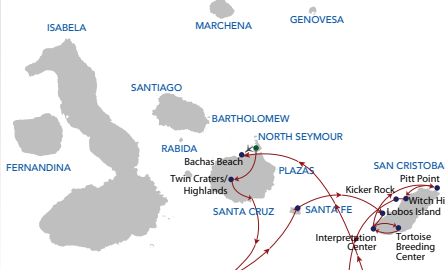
ISABELA
MARCHENA
GENOVESA
SANTIAGO
BARTHOLOMEW
RABIDA
NORTH SEYMOUR
FERNANDINA
Bachas Beach
Twin Craters/ Highlands
PLAZAS
SAN CRISTOBA
Pitt Point
Kicker Rock
Witch Hi
SANTA CRUZ
SANTA FE
Lobos Island
Interpretation Center
Tortoise Breeding Center